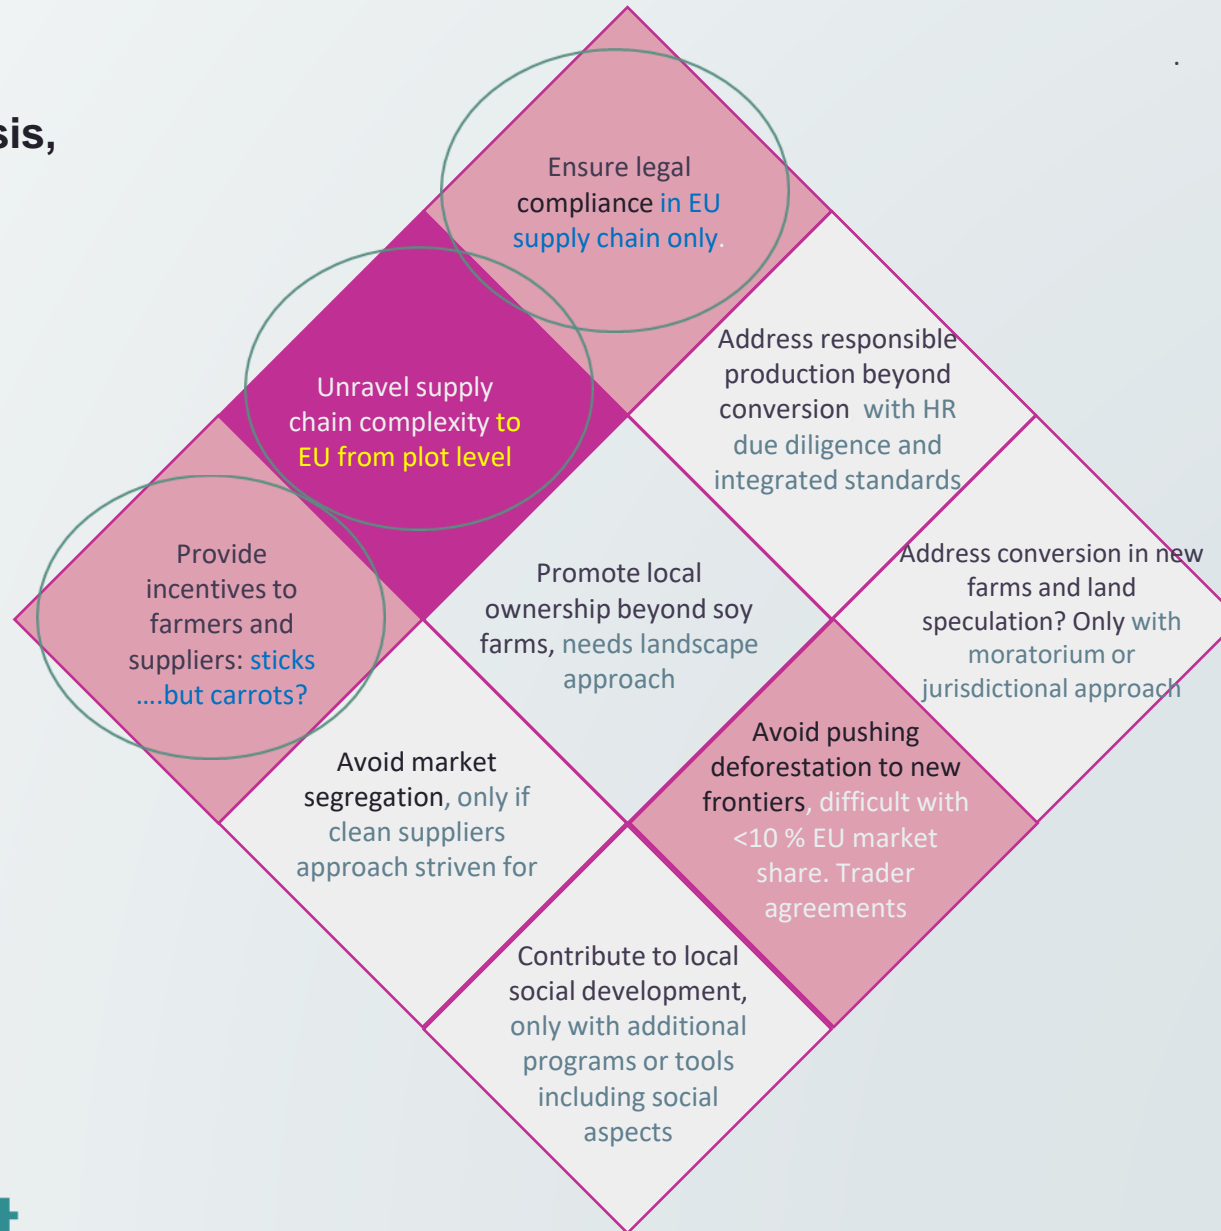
sis,

Ensure legal compliance in EU supply chain only.

Unravel supply chain complexity to EU from plot level

Address responsible production beyond conversion with HR due diligence and integrated standards

Provide incentives to farmers and suppliers: sticks ....but carrots?

Promote local ownership beyond soy farms, needs landscape approach

Address conversion in new farms and land speculation? Only with moratorium or jurisdictional approach

Avoid market segregation, only if clean suppliers approach striven for

Avoid pushing deforestation to new frontiers, difficult with <10 % EU market share. Trader agreements

Contribute to local social development, only with additional programs or tools including social aspects